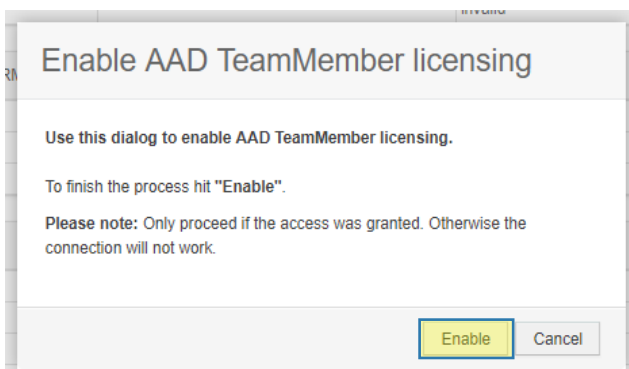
Invalid

RM

Enable AAD TeamMember licensing

Use this dialog to enable AAD TeamMember licensing.

To finish the process hit "Enable".

Please note: Only proceed if the access was granted. Otherwise the connection will not work.

Enable Cancel